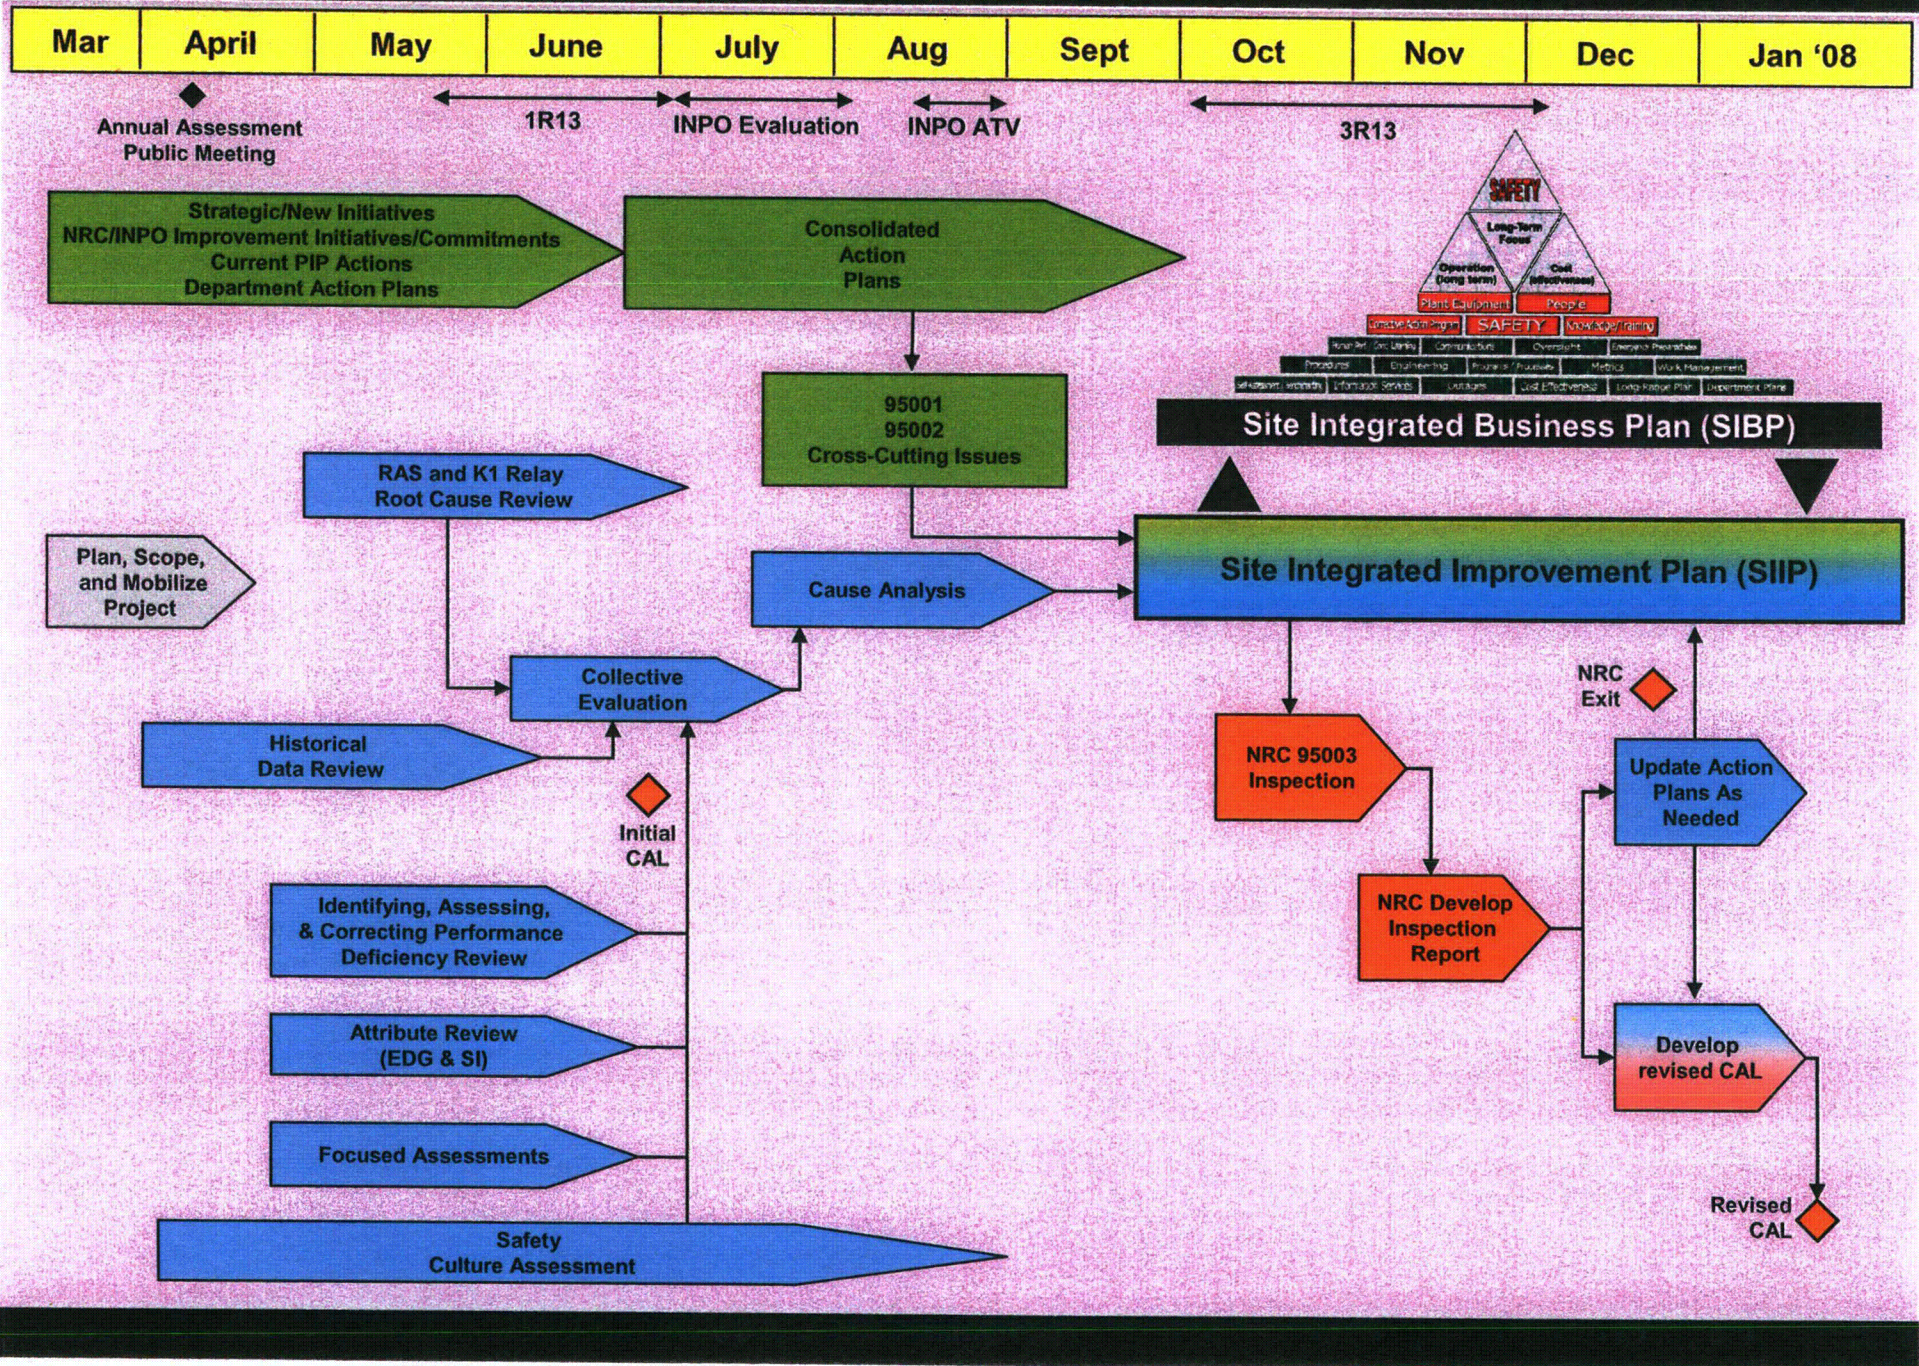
| Mar | April | May | June | July | Aug | Sept | Oct | Nov | Dec | Jan '08 |
|---|---|---|---|---|---|---|---|---|---|---|

Annual Assessment Public Meeting

1R13

INPO Evaluation

INPO ATV

3R13

Strategic/New Initiatives
NRC/INPO Improvement Initiatives/Commitments
Current PIP Actions
Department Action Plans

Consolidated Action Plans

SAFETY

Long-Term Focus

Operation (long term)

Cost (effectiveness)

Plant Equipment

People

Corrective Action Program

SAFETY

Knowledge/Training

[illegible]

Communications

Oversight

Emergency Preparedness

Procedures

Engineering

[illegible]

Metrics

Work Management

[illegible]

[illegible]

Outages

Cost Effectiveness

Long-Range Plan

Department Plans

Site Integrated Business Plan (SIBP)

95001
95002
Cross-Cutting Issues

RAS and K1 Relay Root Cause Review

Plan, Scope, and Mobilize Project

Cause Analysis

Site Integrated Improvement Plan (SIIP)

Collective Evaluation

Historical Data Review

Initial CAL

NRC Exit

NRC 95003 Inspection

Update Action Plans As Needed

Identifying, Assessing, & Correcting Performance Deficiency Review

NRC Develop Inspection Report

Attribute Review (EDG & SI)

Develop revised CAL

Focused Assessments

Revised CAL

Safety Culture Assessment